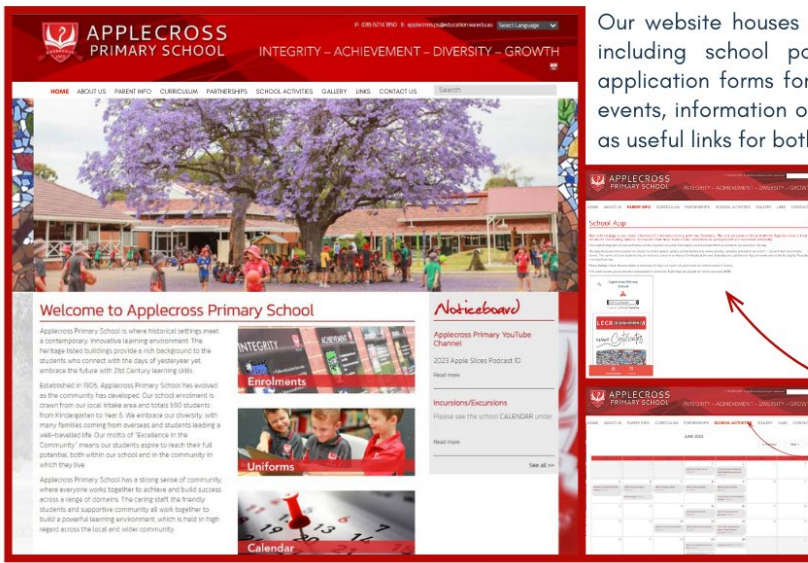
APPLECROSS PRIMARY SCHOOL

P: (08) 6274 1850 E: applecross.ps@education.wa.edu.au Select Language

INTEGRITY – ACHIEVEMENT – DIVERSITY – GROWTH

HOME ABOUT US PARENT INFO CURRICULUM PARTNERSHIPS SCHOOL ACTIVITIES GALLERY LINKS CONTACT US

Search

Welcome to Applecross Primary School

Applecross Primary School is where historical settings meet a contemporary, innovative learning environment. The heritage listed buildings provide a rich background to the students who connect with the days of yesteryear yet embrace the future with 21st Century learning skills.

Established in 1905, Applecross Primary School has evolved as the community has developed. Our school enrolment is drawn from our local intake area and totals 590 students from Kindergarten to Year 6. We embrace our diversity, with many families coming from overseas and students leading a well-travelled life. Our motto of "Excellence in the Community" means our students aspire to reach their full potential, both within our school and in the community in which they live.

Applecross Primary School has a strong sense of community where everyone works together to achieve and build success across a range of domains. The caring staff, the friendly students and supportive community all work together to build a powerful learning environment, which is held in high regard across the local and wider community.

Enrolments

Uniforms

Calendar

Noticeboard

Applecross Primary YouTube Channel

2023 Apple Slices Podcast 10

Read more

Incursions/Excursions

Please see the school CALENDAR under

Read more

See all >>

Our website houses including school po application forms for events, information o as useful links for both

APPLECROSS PRIMARY SCHOOL

INTEGRITY – ACHIEVEMENT – DIVERSITY – GROW

School App

APPLECROSS PRIMARY SCHOOL

JUNE 2023